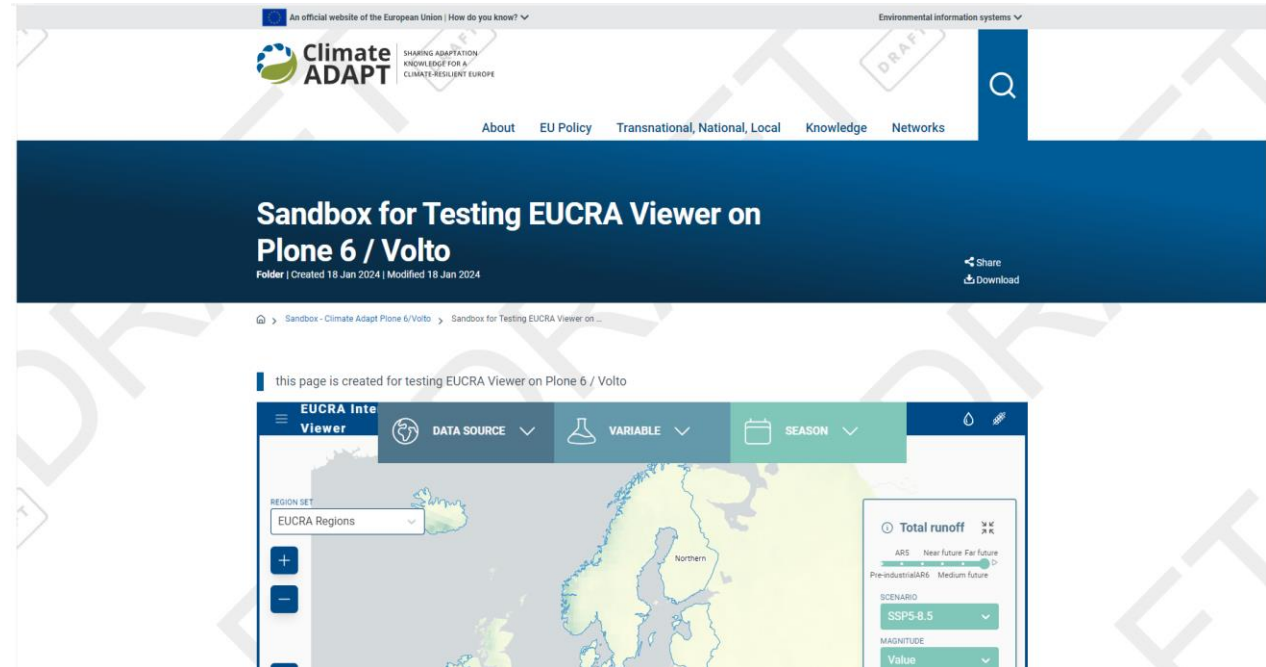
An official website of the European Union | How do you know?

Environmental information systems

Climate ADAPT SHARING ADAPTATION KNOWLEDGE FOR A CLIMATE-RESILIENT EUROPE

DRAFT

About EU Policy Transnational, National, Local Knowledge Networks

Sandbox for Testing EUCRA Viewer on Plone 6 / Volto

Folder | Created 18 Jan 2024 | Modified 18 Jan 2024

Share
Download

Sandbox - Climate Adapt Plone 6/Volto > Sandbox for Testing EUCRA Viewer on ...

this page is created for testing EUCRA Viewer on Plone 6 / Volto

EUCRA Inte Viewer

DATA SOURCE

VARIABLE

SEASON

REGION SET
EUCRA Regions

+
−

Northern

Total runoff

AR5 Near future Far future
Pre-industrialAR6 Medium future

SCENARIO
SSP5-8.5

MAGNITUDE
Value